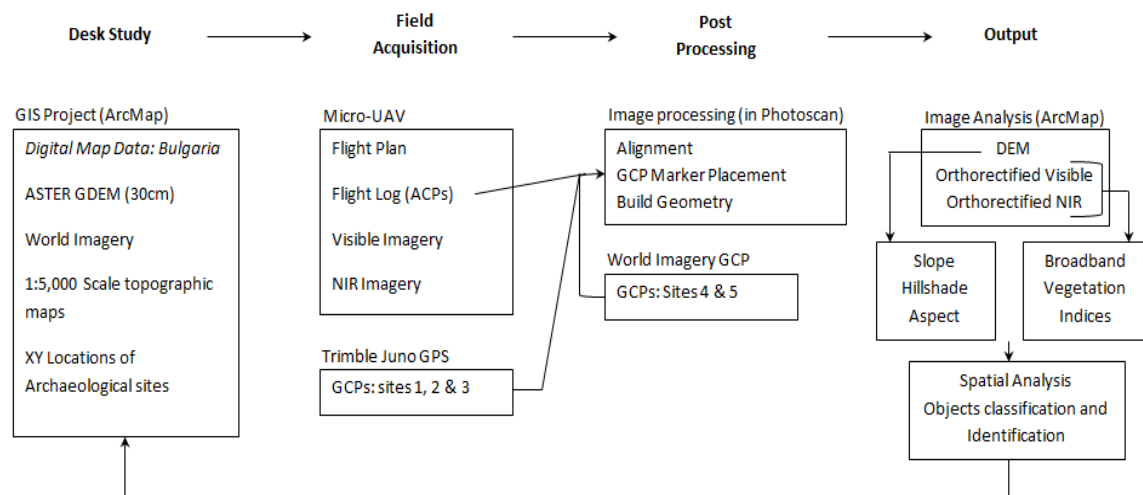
Desk Study

Field Acquisition

Post Processing

Output

GIS Project (ArcMap)

Digital Map Data: Bulgaria

ASTER GDEM (30cm)

World Imagery

1:5,000 Scale topographic maps

XY Locations of Archaeological sites

Micro-UAV

Flight Plan

Flight Log (ACPs)

Visible Imagery

NIR Imagery

Trimble Juno GPS

GCPs: sites 1, 2 & 3

Image processing (in Photoscan)

Alignment

GCP Marker Placement

Build Geometry

World Imagery GCP

GCPs: Sites 4 & 5

Image Analysis (ArcMap)

DEM

Orthorectified Visible

Orthorectified NIR

Slope

Hillshade

Aspect

Broadband

Vegetation

Indices

Spatial Analysis

Objects classification and Identification